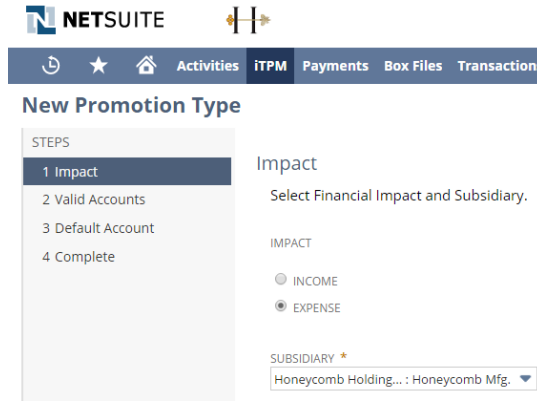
NETSUITE

Activities iTPM Payments Box Files Transaction

New Promotion Type

STEPS
1 Impact
2 Valid Accounts
3 Default Account
4 Complete

Impact

Select Financial Impact and Subsidiary.

IMPACT

INCOME
EXPENSE

SUBSIDIARY *
Honeycomb Holding... : Honeycomb Mfg.